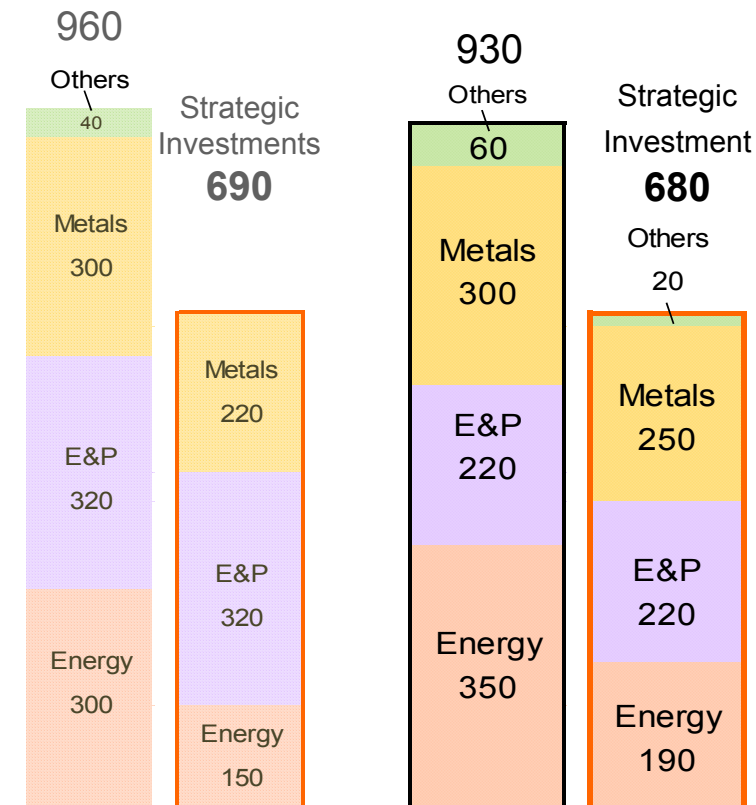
960

Others

40

Metals

300

E&P

320

Energy

300

Strategic Investments

690

Metals

220

E&P

320

Energy

150

930

Others

60

Metals

300

E&P

220

Energy

350

Strategic Investment

680

Others

20

Metals

250

E&P

220

Energy

190